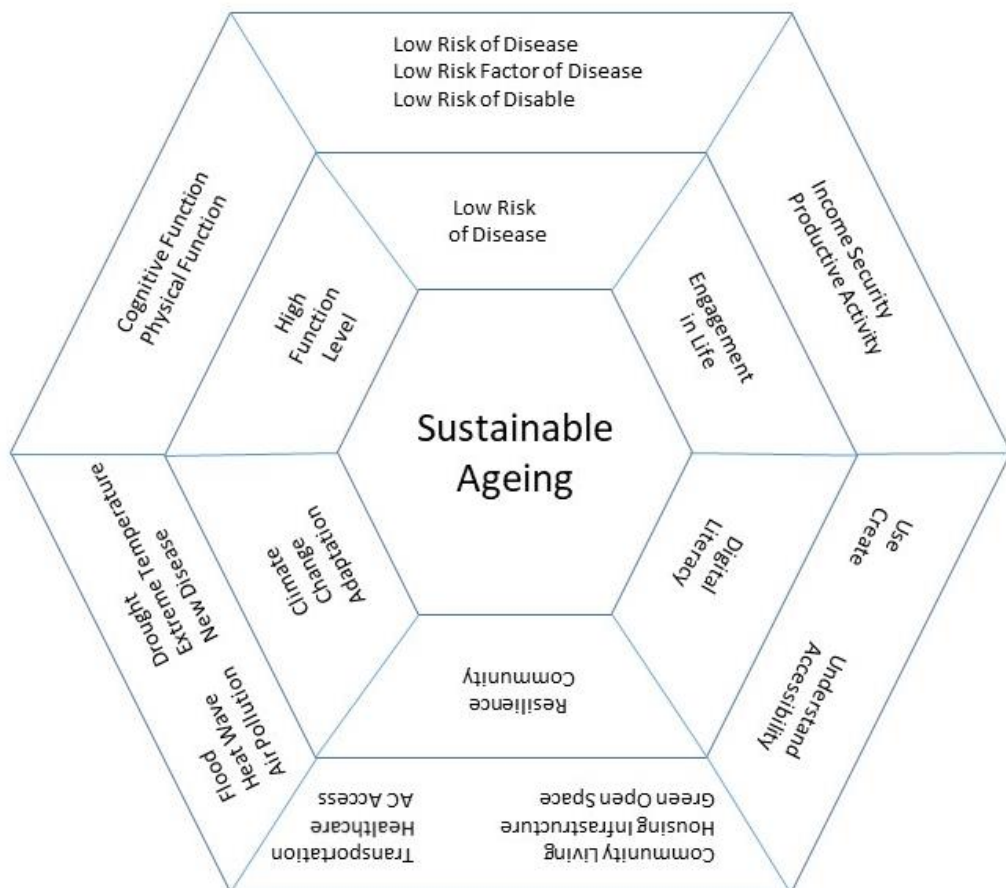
Low Risk of Disease
Low Risk Factor of Disease
Low Risk of Disable

Low Risk of Disease

Cognitive Function
Physical Function

High Function Level

Income Security
Productive Activity

Engagement in Life

Sustainable Ageing

Drought Temperature
Extreme Disease
New Disease

Flood
Heat Wave
Air Pollution

Climate Change Adaptation

Digital Literacy

Use
Create

Understand
Accessibility

Resilience
Community

Transportation
Healthcare
AC Access

Community Living
Housing Infrastructure
Green Open Space